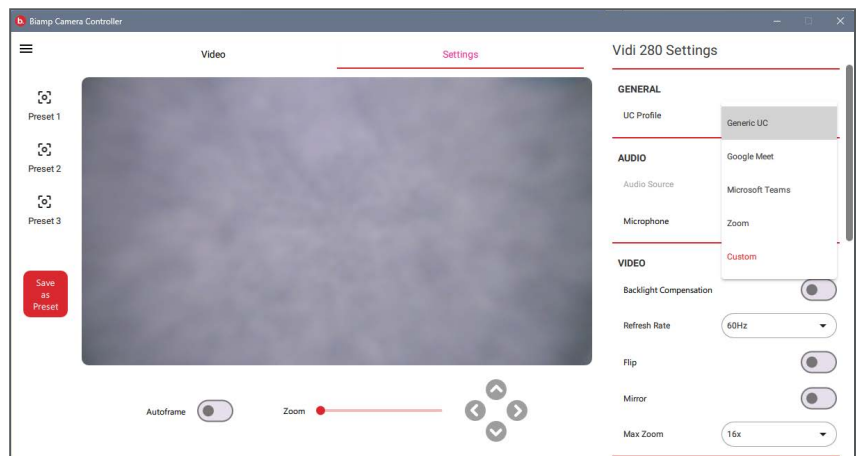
b. Biamp Camera Controller

Video

Settings

Preset 1

Preset 2

Preset 3

Save as Preset

Autoframe

Zoom

Vidi 280 Settings

GENERAL

UC Profile

Generic UC

Google Meet

Microsoft Teams

Zoom

Custom

AUDIO

Audio Source

Microphone

VIDEO

Backlight Compensation

Refresh Rate

60Hz

Flip

Mirror

Max Zoom

16x